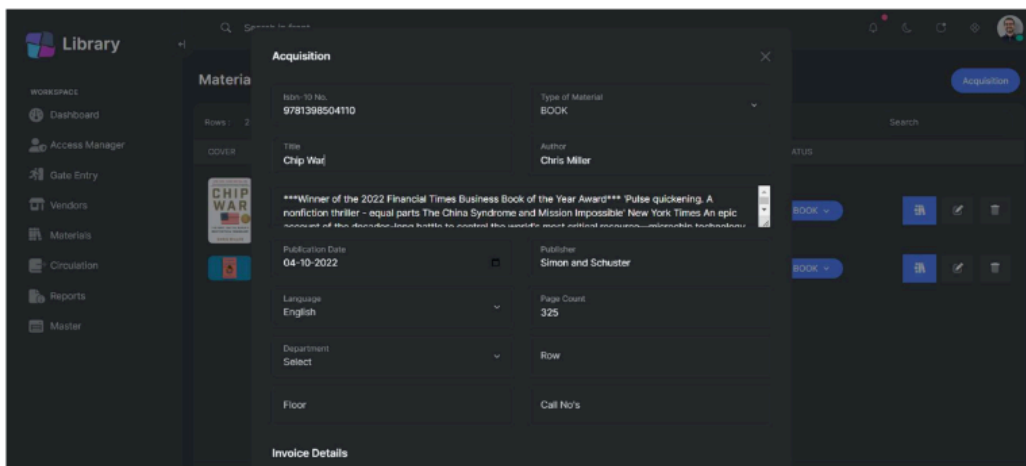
Library

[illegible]

WORKSPACE

Dashboard

Access Manager

Gate Entry

Vendors

Materials

Circulation

Reports

Master

Materia

Rows: 2

COVER

CHIP WAR

ATUS

BOOK

BOOK

Acquisition

Search

Acquisition

Isbn-10 No.
9781398504110

Type of Material
BOOK

Title
Chip War

Author
Chris Miller

***Winner of the 2022 Financial Times Business Book of the Year Award*** 'Pulse quickening. A nonfiction thriller - equal parts The China Syndrome and Mission Impossible' New York Times An epic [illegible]

Publication Date
04-10-2022

Publisher
Simon and Schuster

Language
English

Page Count
325

Department
Select

Row

Floor

Call No's

Invoice Details